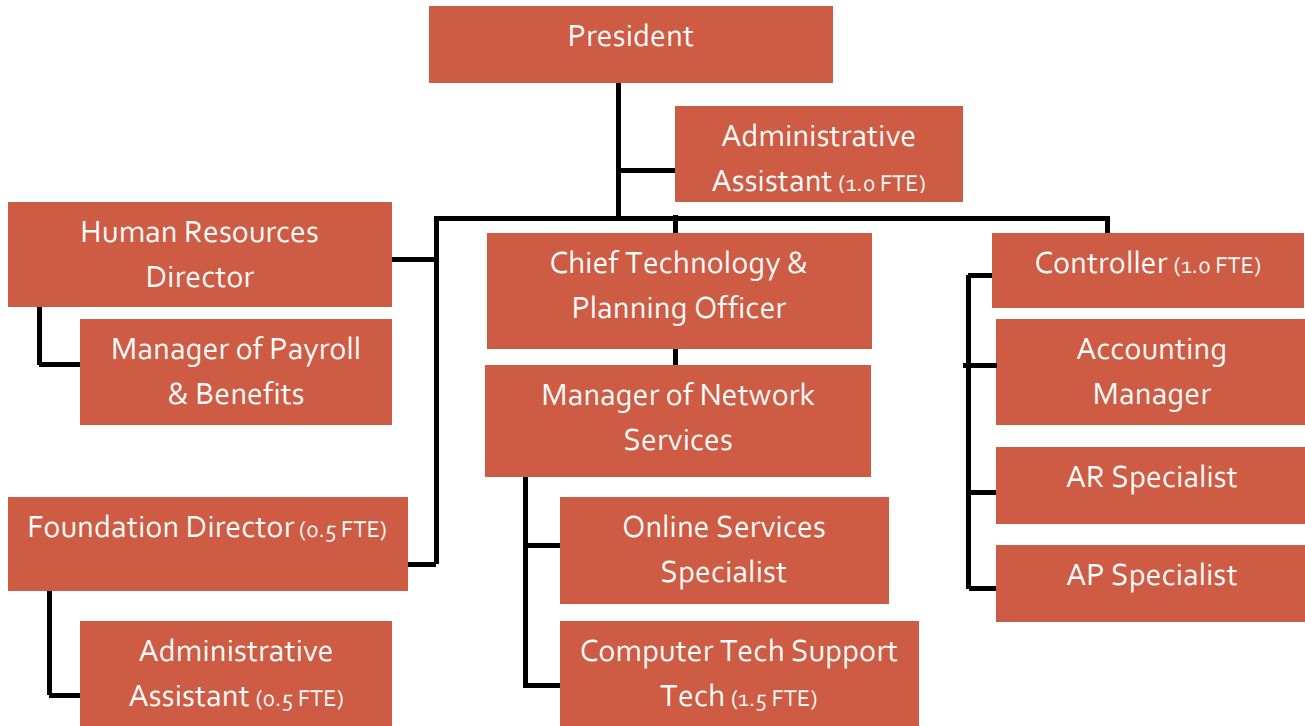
President

Administrative Assistant (1.0 FTE)

Human Resources Director

Manager of Payroll & Benefits

Foundation Director (0.5 FTE)

Administrative Assistant (0.5 FTE)

Chief Technology & Planning Officer

Manager of Network Services

Online Services Specialist

Computer Tech Support Tech (1.5 FTE)

Controller (1.0 FTE)

Accounting Manager

AR Specialist

AP Specialist